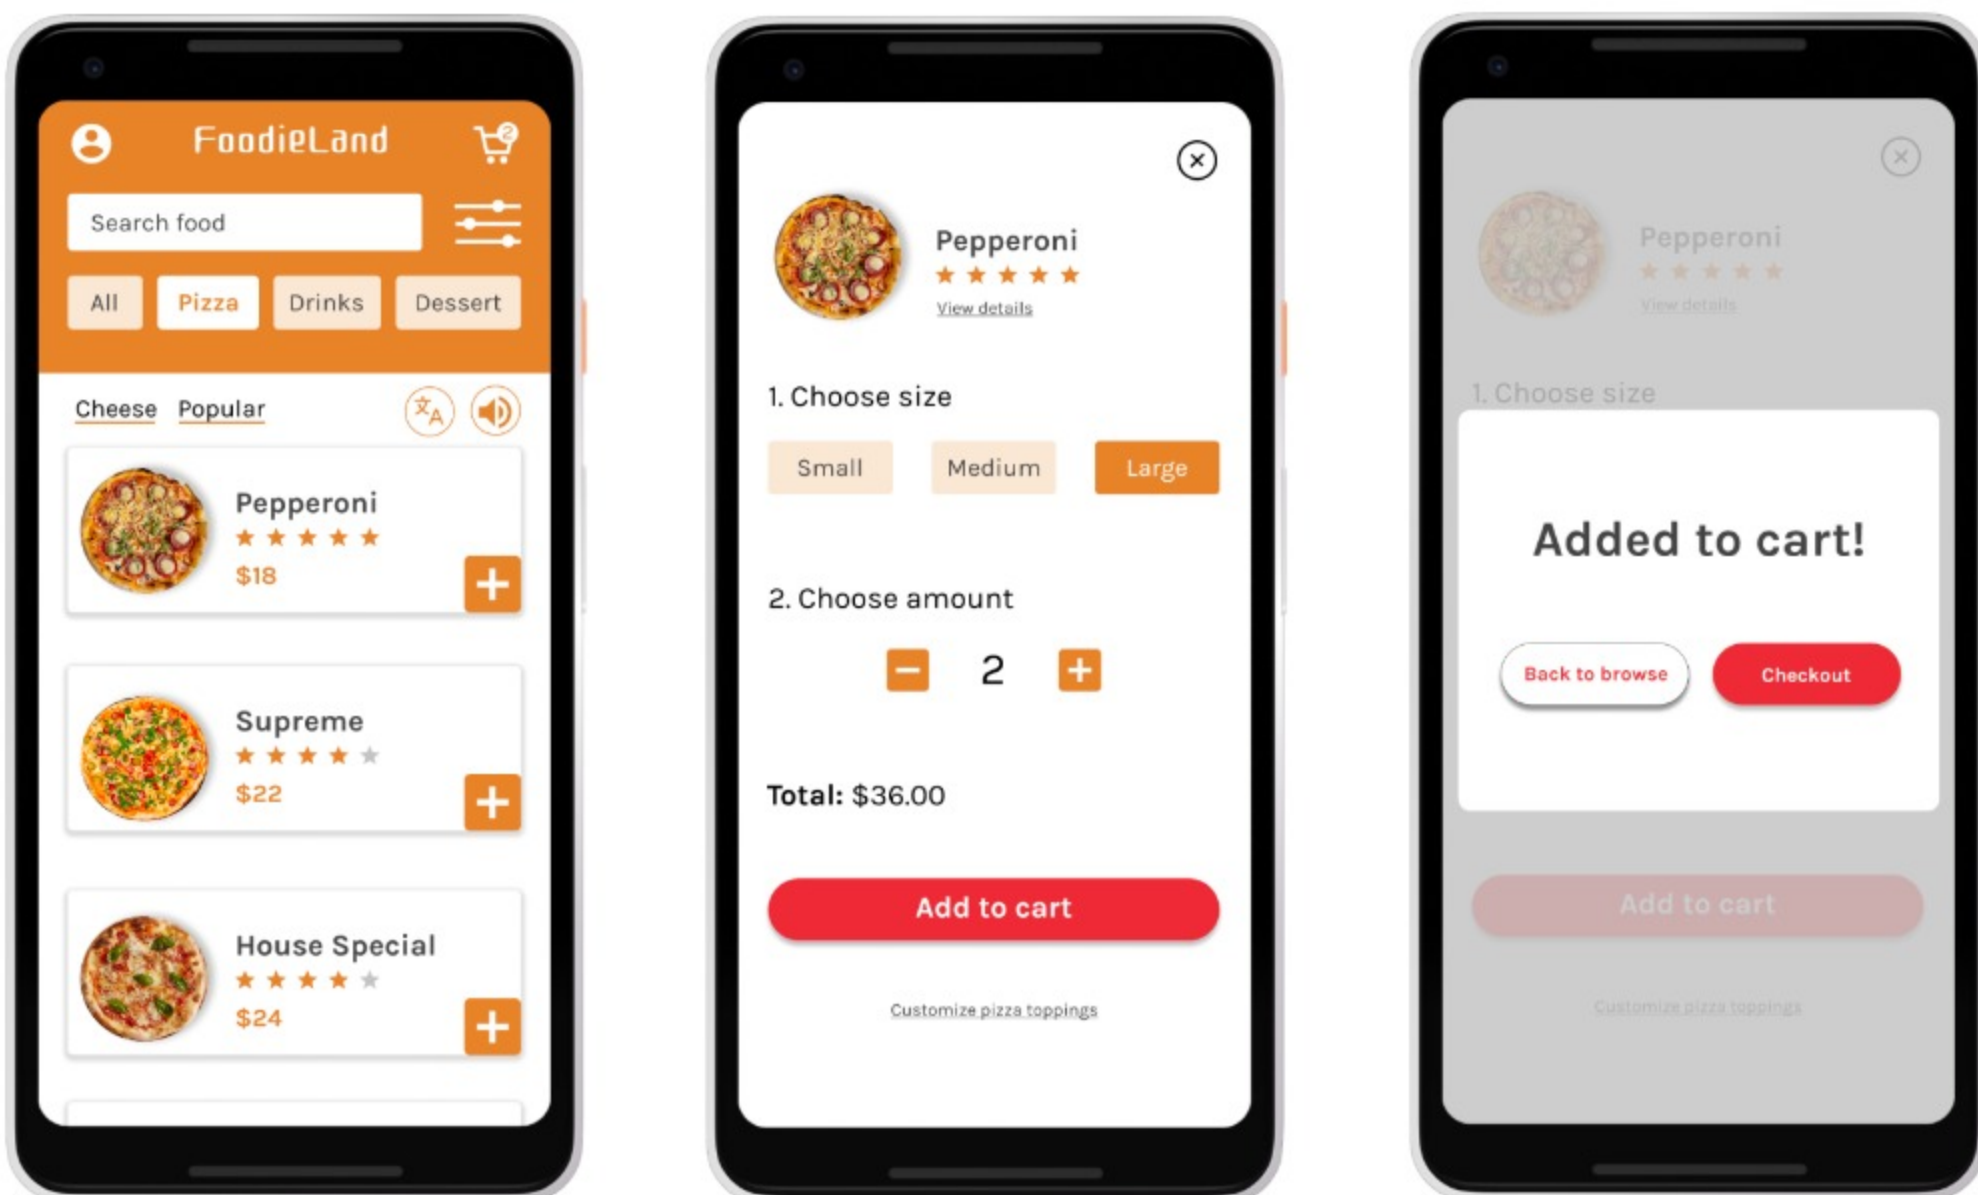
FoodieLand

2

Search food

All Pizza Drinks Dessert

Cheese Popular

Pepperoni
$18

Supreme
$22

House Special
$24

Pepperoni
View details

1. Choose size

Small Medium Large

2. Choose amount

2

Total: $36.00

Add to cart

Customize pizza toppings

Pepperoni
View details

1. Choose size

Added to cart!

Back to browse Checkout

Add to cart

Customize pizza toppings